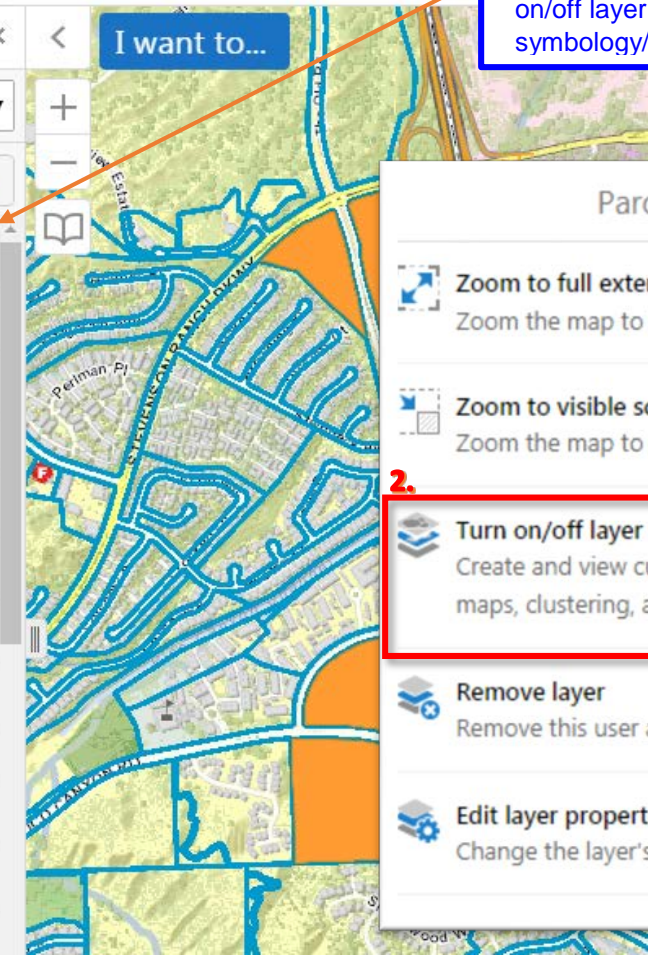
on/off layer
symbology/

I want to...

+

Parc

Zoom to full exter
Zoom the map to

Zoom to visible sc
Zoom the map to

2.

Turn on/off layer
Create and view cu
maps, clustering, a

Remove layer
Remove this user a

Edit layer propert
Change the layer's

Perlman Pl
STEVENSON RANCH PKWY
The Old Rd
Estate
Wood W